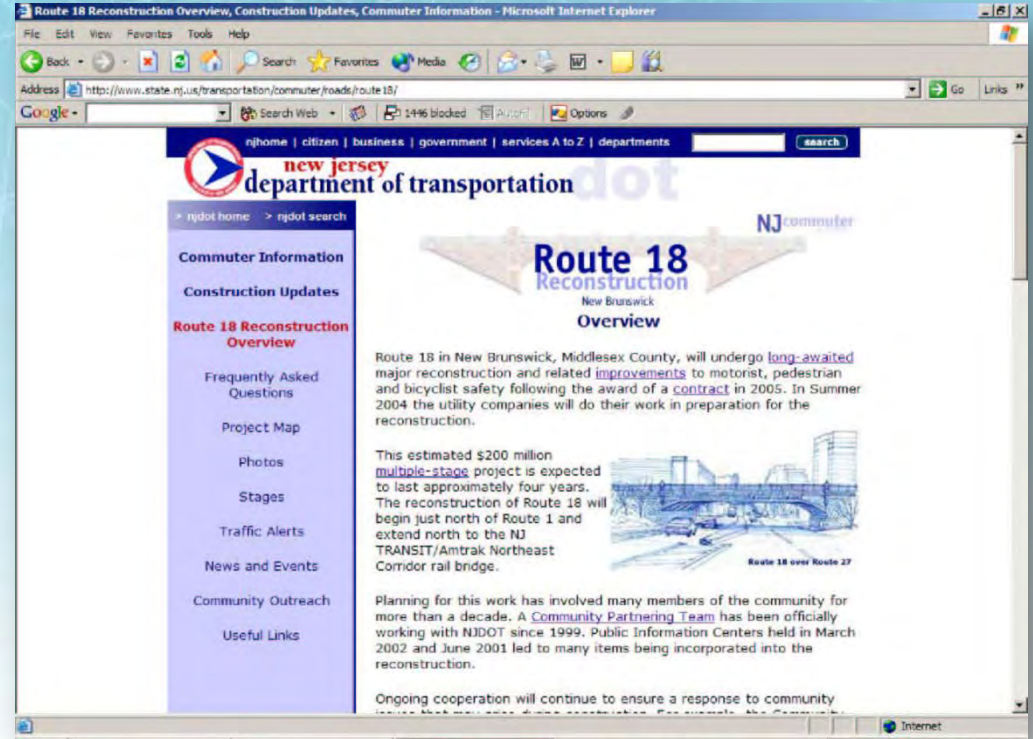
Route 18 Reconstruction Overview, Construction Updates, Commuter Information - Microsoft Internet Explorer

File Edit View Favorites Tools Help

Back Search Favorites Media

Address http://www.state.nj.us/transportation/commuter/roads/route18/ Go Links

Google Search Web 1446 blocked AutoFill Options

njhome | citizen | business | government | services A to Z | departments search

new jersey department of transportation dot

> njdot home > njdot search

NJ commuter

Commuter Information

Construction Updates

Route 18 Reconstruction Overview

Frequently Asked Questions

Project Map

Photos

Stages

Traffic Alerts

News and Events

Community Outreach

Useful Links

Route 18 Reconstruction
New Brunswick
Overview

Route 18 in New Brunswick, Middlesex County, will undergo long-awaited major reconstruction and related improvements to motorist, pedestrian and bicyclist safety following the award of a contract in 2005. In Summer 2004 the utility companies will do their work in preparation for the reconstruction.

This estimated $200 million multiple-stage project is expected to last approximately four years. The reconstruction of Route 18 will begin just north of Route 1 and extend north to the NJ TRANSIT/Amtrak Northeast Corridor rail bridge.

Route 18 over Route 27

Planning for this work has involved many members of the community for more than a decade. A Community Partnering Team has been officially working with NJDOT since 1999. Public Information Centers held in March 2002 and June 2001 led to many items being incorporated into the reconstruction.

Ongoing cooperation will continue to ensure a response to community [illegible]

Internet